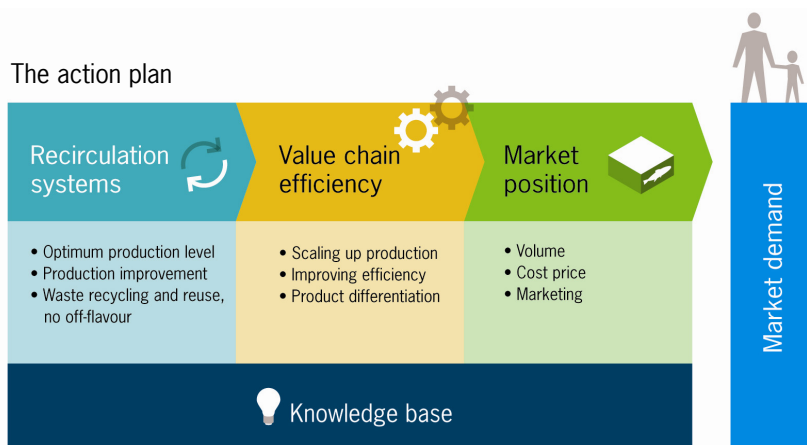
The action plan

Recirculation systems

Value chain efficiency

Market position

Market demand

• Optimum production level
• Production improvement
• Waste recycling and reuse, no off-flavour

• Scaling up production
• Improving efficiency
• Product differentiation

• Volume
• Cost price
• Marketing

Knowledge base